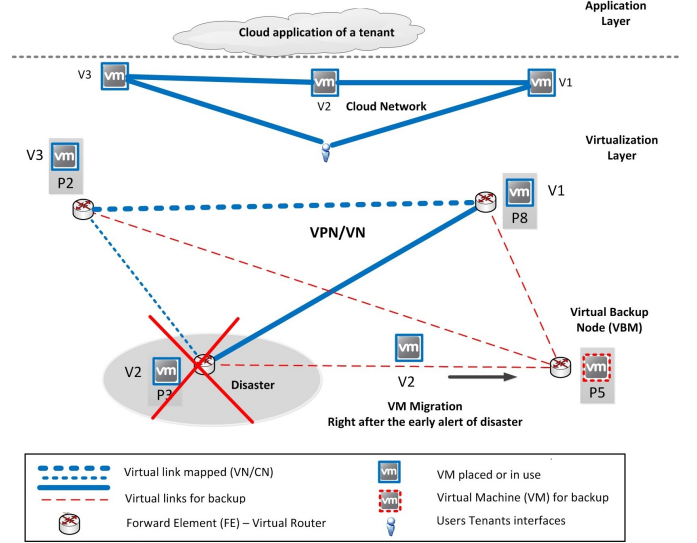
Application Layer

Cloud application of a tenant

V3 vm

vm V2

vm V1

Cloud Network

Virtualization Layer

V3 vm P2

vm P8 V1

VPN/VN

Virtual Backup Node (VBM)

V2 vm P3

Disaster

vm V2

vm P5

VM Migration
Right after the early alert of disaster

| | |
|---|---|
| Virtual link mapped (VN/CN) | vm VM placed or in use |
| Virtual links for backup | vm Virtual Machine (VM) for backup |
| Forward Element (FE) – Virtual Router | Users Tenants interfaces |